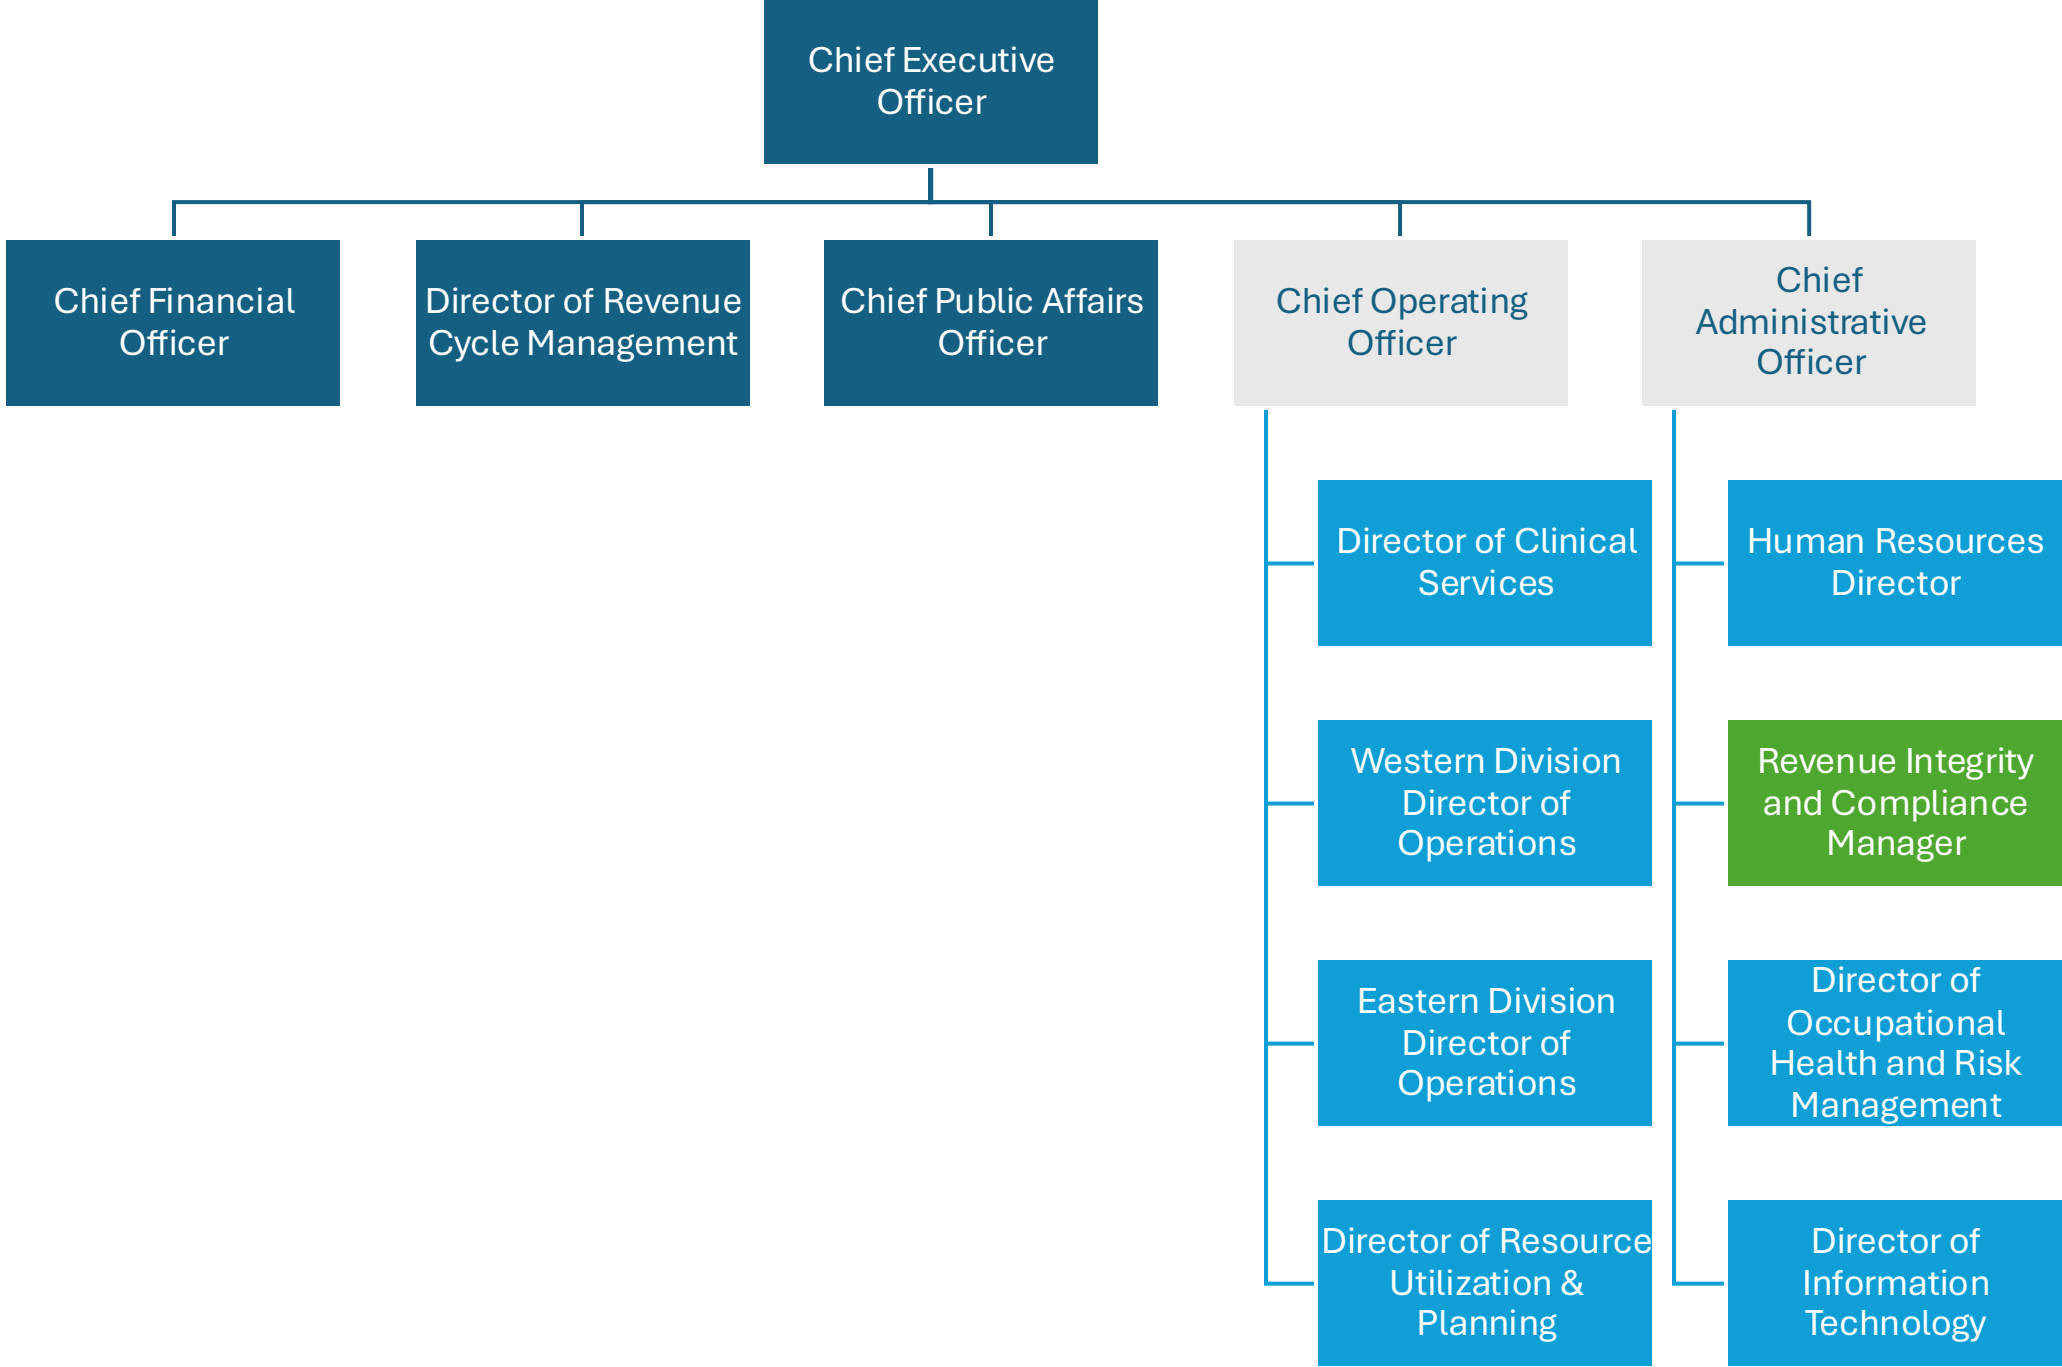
Chief Executive Officer

Chief Financial Officer

Director of Revenue Cycle Management

Chief Public Affairs Officer

Chief Operating Officer

Chief Administrative Officer

Director of Clinical Services

Western Division Director of Operations

Eastern Division Director of Operations

Director of Resource Utilization & Planning

Human Resources Director

Revenue Integrity and Compliance Manager

Director of Occupational Health and Risk Management

Director of Information Technology